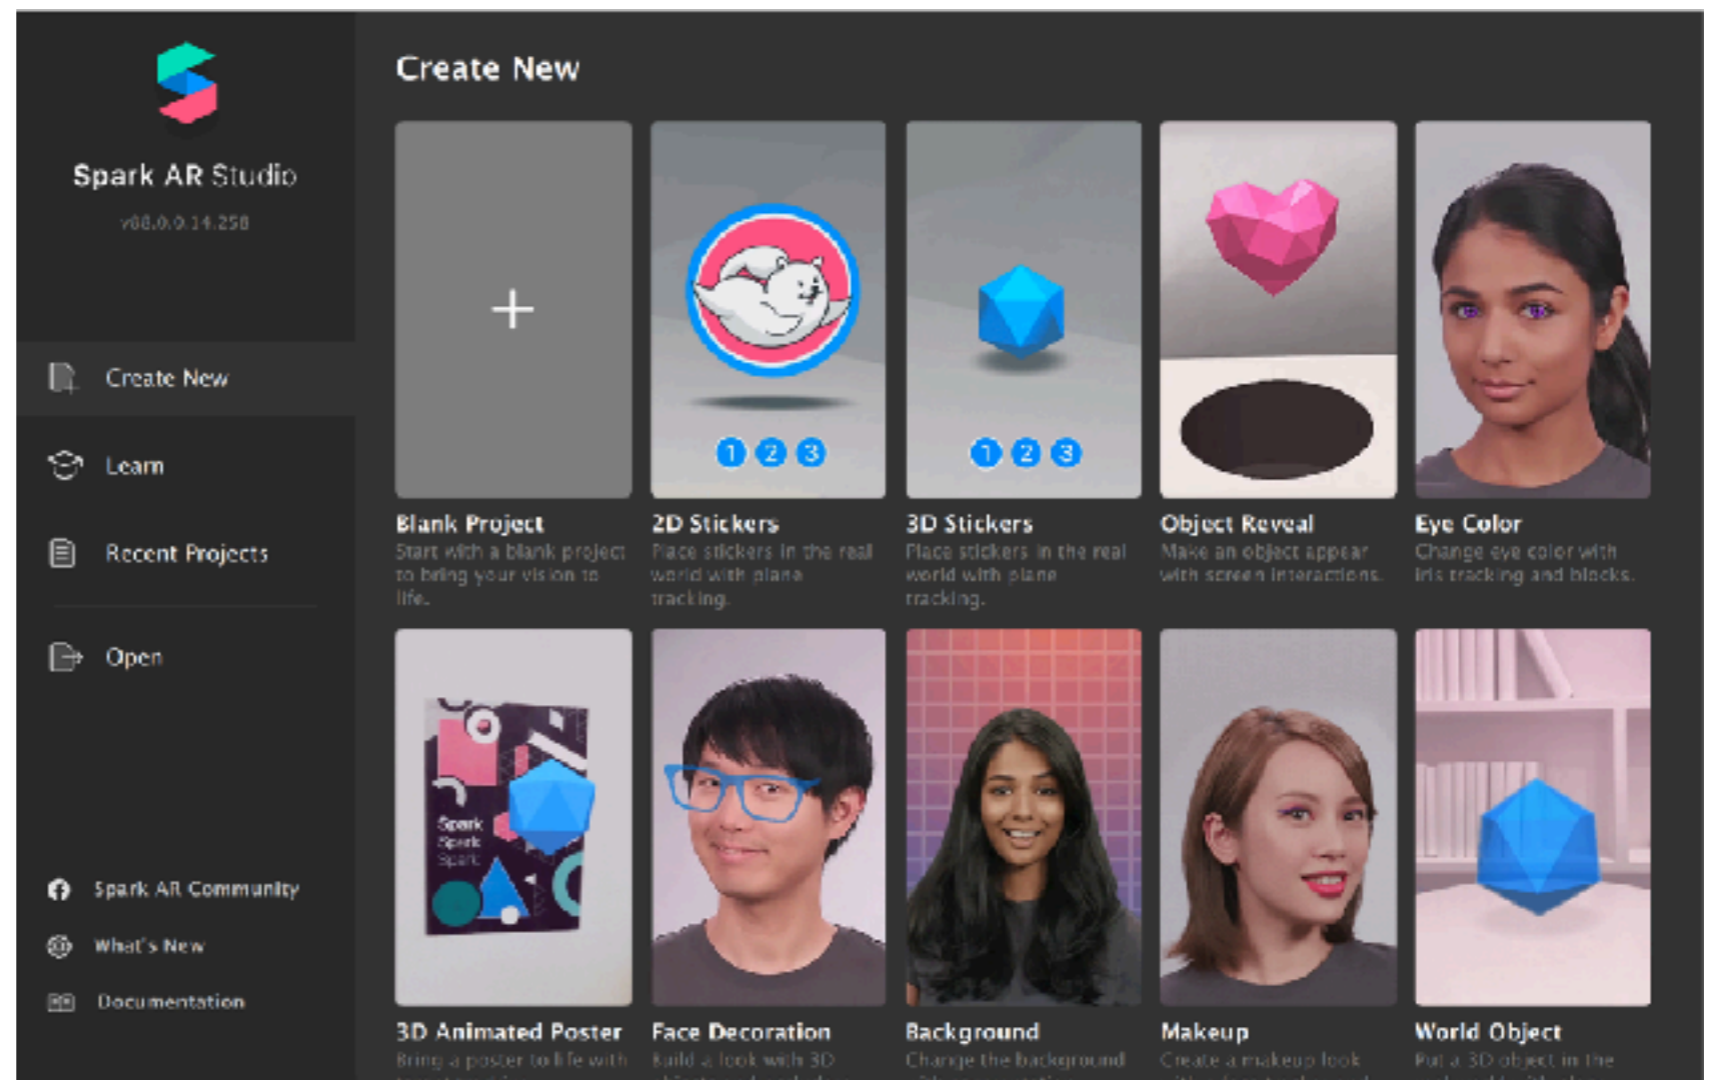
Spark AR Studio

v88.0.0.14.258

Create New

Learn

Recent Projects

Open

Spark AR Community

What's New

Documentation

Create New

Blank Project
Start with a blank project to bring your vision to life.

2D Stickers
Place stickers in the real world with plane tracking.

3D Stickers
Place stickers in the real world with plane tracking.

Object Reveal
Make an object appear with screen interactions.

Eye Color
Change eye color with iris tracking and blocks.

3D Animated Poster
Bring a poster to life with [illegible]

Face Decoration
Build a look with 3D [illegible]

Background
Change the background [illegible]

Makeup
Create a makeup look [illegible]

World Object
Put a 3D object in the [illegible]